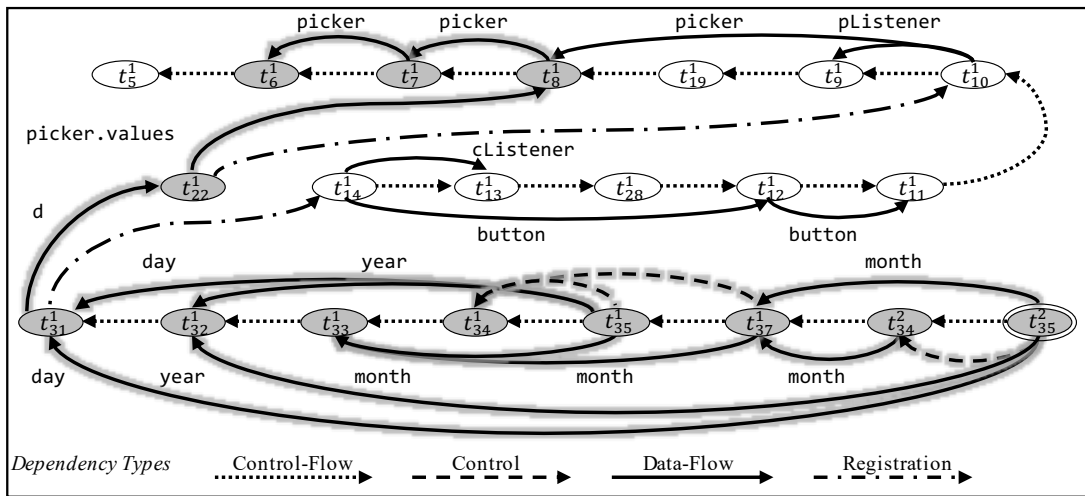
picker picker picker pListener

$t_5^1$ $t_6^1$ $t_7^1$ $t_8^1$ $t_{19}^1$ $t_9^1$ $t_{10}^1$

picker.values

cListener

$t_{22}^1$ $t_{14}^1$ $t_{13}^1$ $t_{28}^1$ $t_{12}^1$ $t_{11}^1$

d

button button

day year month

$t_{31}^1$ $t_{32}^1$ $t_{33}^1$ $t_{34}^1$ $t_{35}^1$ $t_{37}^1$ $t_{34}^2$ $t_{35}^2$

day year month month month

Dependency Types Control-Flow Control Data-Flow Registration